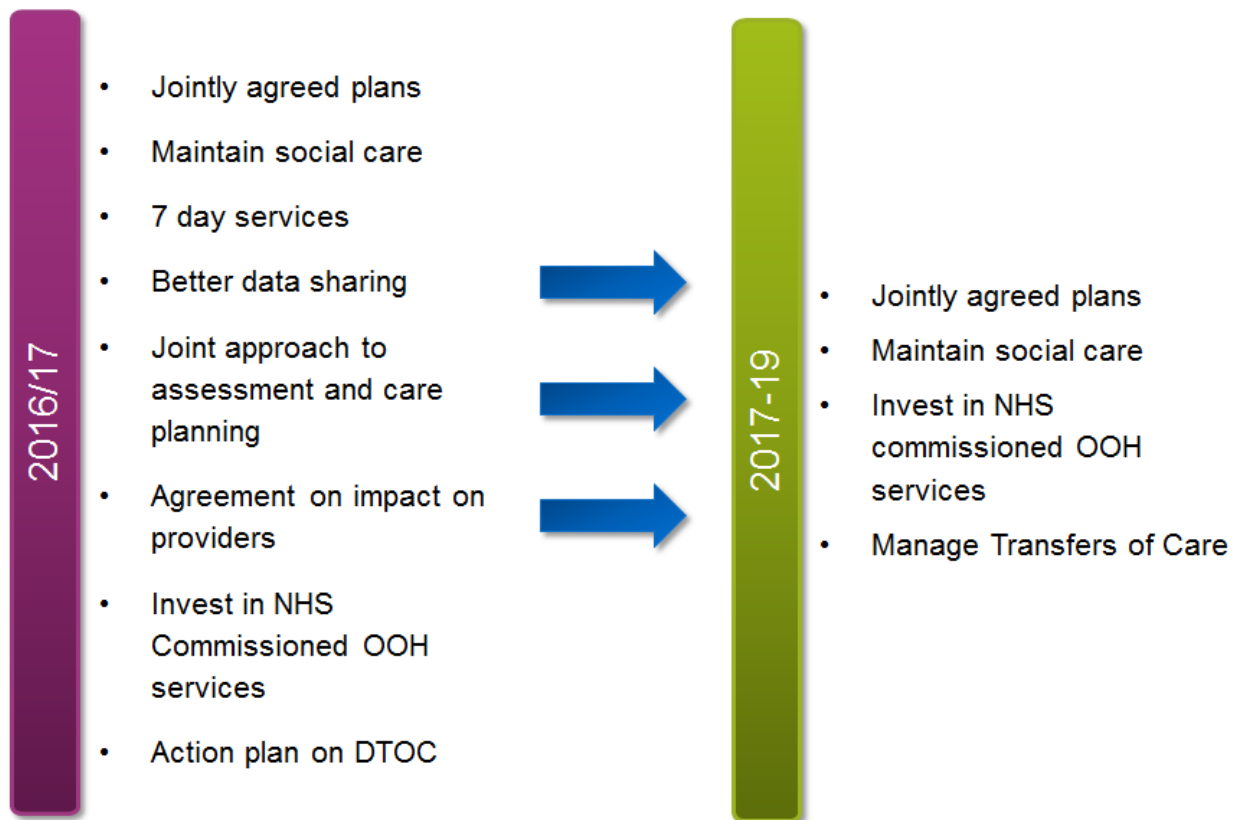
2016/17

- Jointly agreed plans
- Maintain social care
- 7 day services
- Better data sharing
- Joint approach to assessment and care planning
- Agreement on impact on providers
- Invest in NHS Commissioned OOH services
- Action plan on DTOC

2017-19

- Jointly agreed plans
- Maintain social care
- Invest in NHS commissioned OOH services
- Manage Transfers of Care